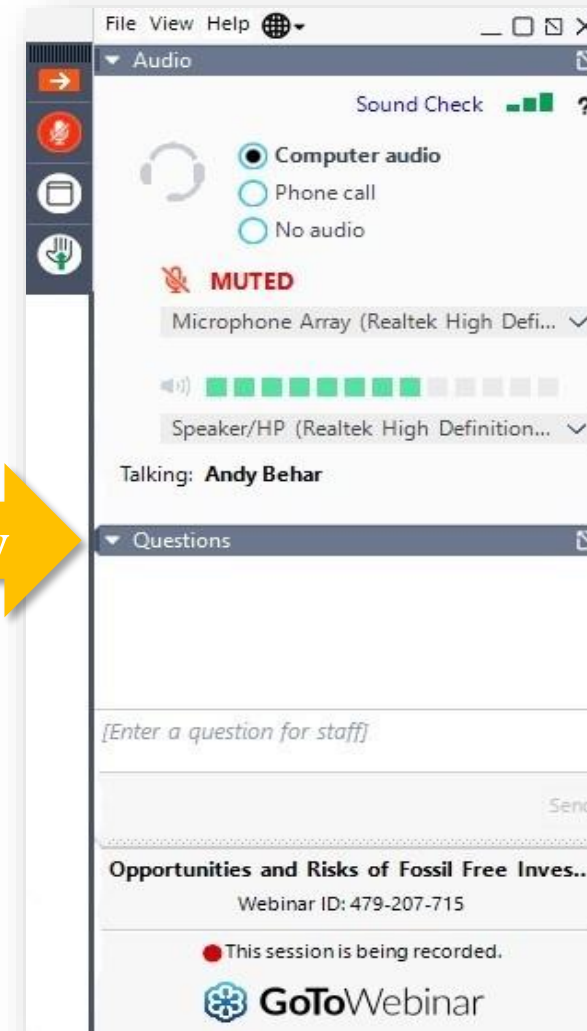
File View Help

Audio

Sound Check

Computer audio
Phone call
No audio

MUTED

Microphone Array (Realtek High Defi...

Speaker/HP (Realtek High Definition...

Talking: Andy Behar

Questions

[Enter a question for staff]

Send

Opportunities and Risks of Fossil Free Inves...

Webinar ID: 479-207-715

This session is being recorded.

GoToWebinar